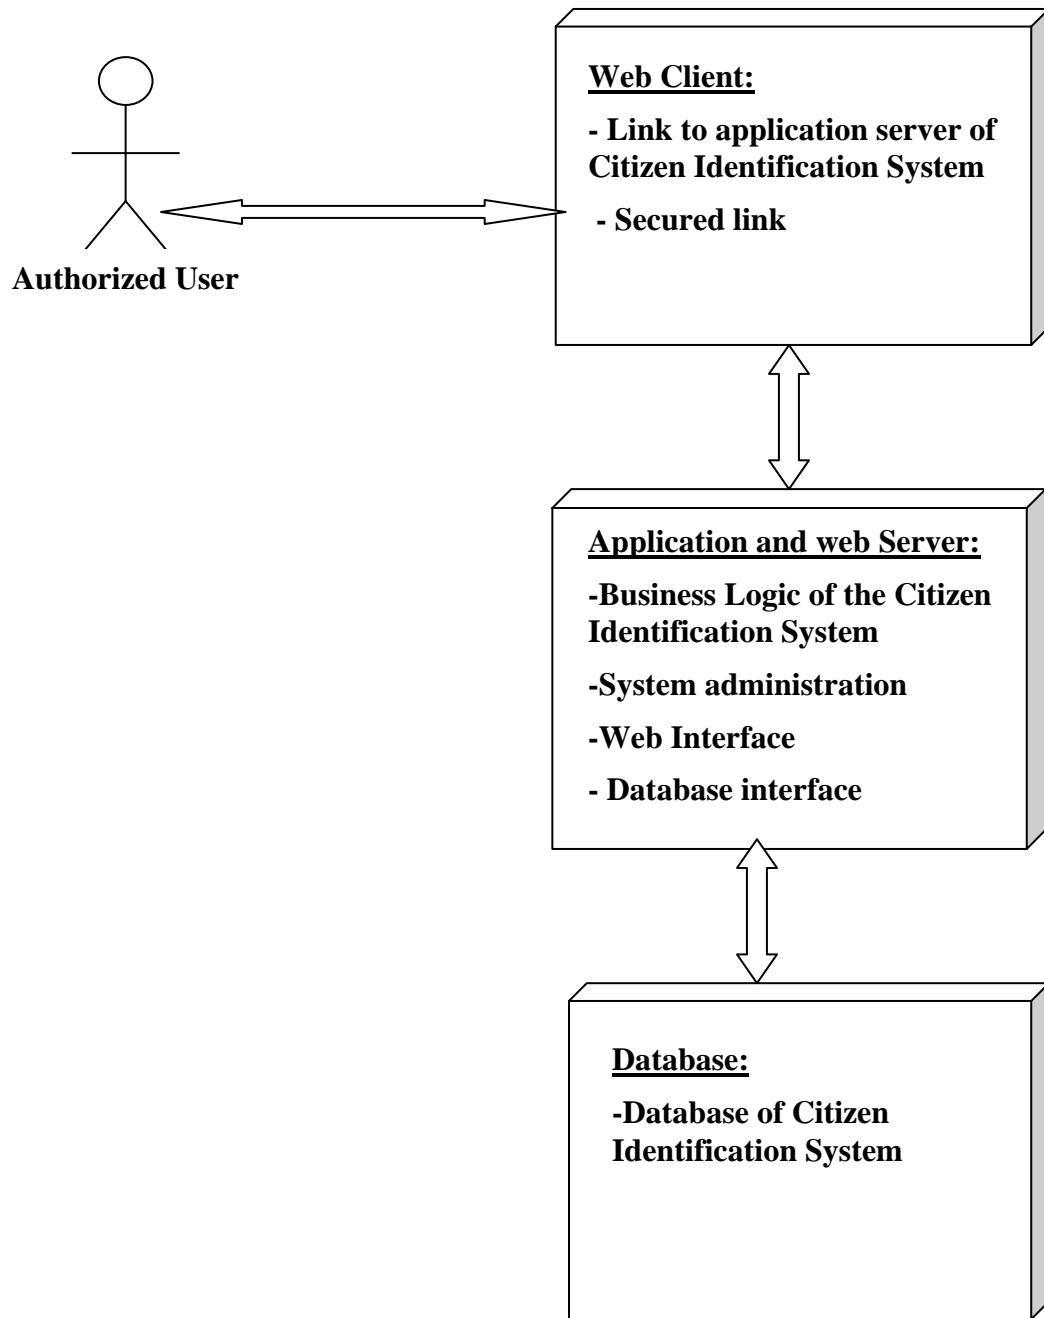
Authorized User

Web Client:

- Link to application server of Citizen Identification System

- Secured link

Application and web Server:

-Business Logic of the Citizen Identification System

-System administration

-Web Interface

- Database interface

Database:

-Database of Citizen Identification System